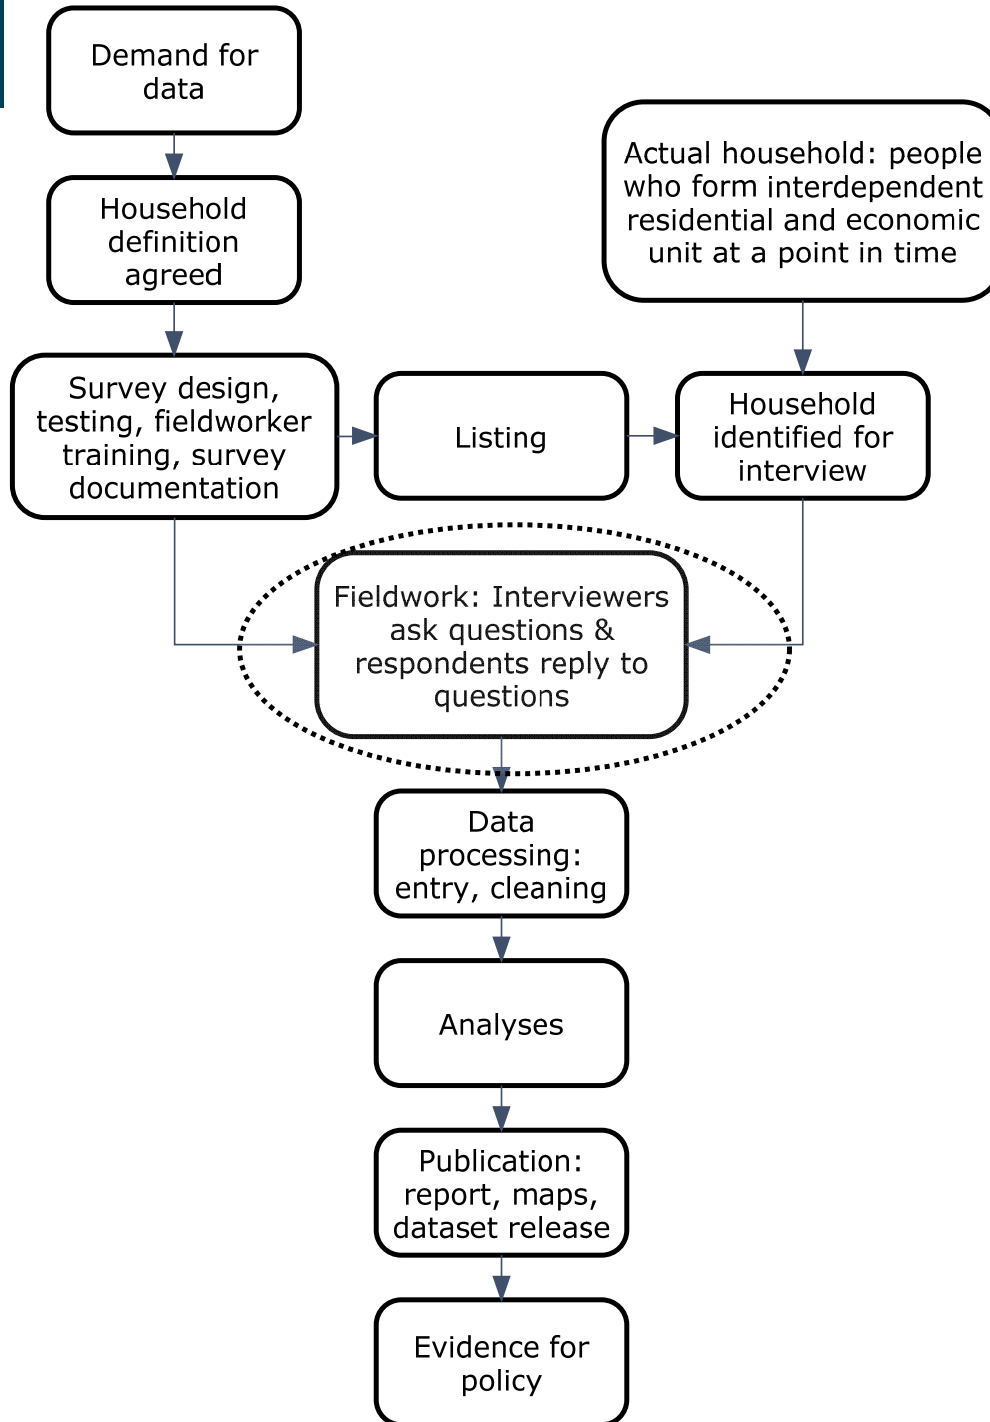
Demand for data

Household definition agreed

Actual household: people who form interdependent residential and economic unit at a point in time

Survey design, testing, fieldworker training, survey documentation

Listing

Household identified for interview

Fieldwork: Interviewers ask questions & respondents reply to questions

Data processing: entry, cleaning

Analyses

Publication: report, maps, dataset release

Evidence for policy